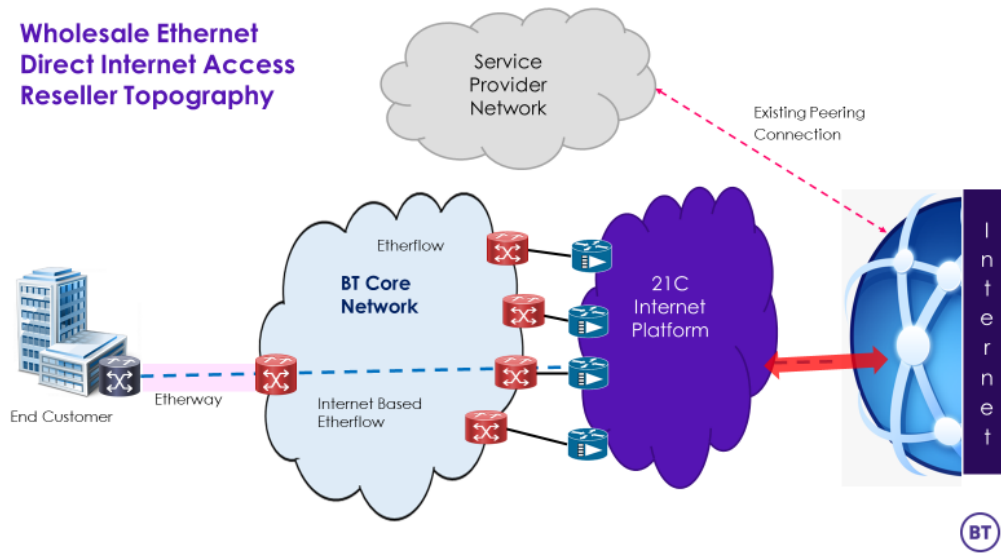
Wholesale Ethernet Direct Internet Access Reseller Topography

Service Provider Network

Existing Peering Connection

Etherflow

BT Core Network

21C Internet Platform

Internet

End Customer

Etherway

Internet Based Etherflow

BT